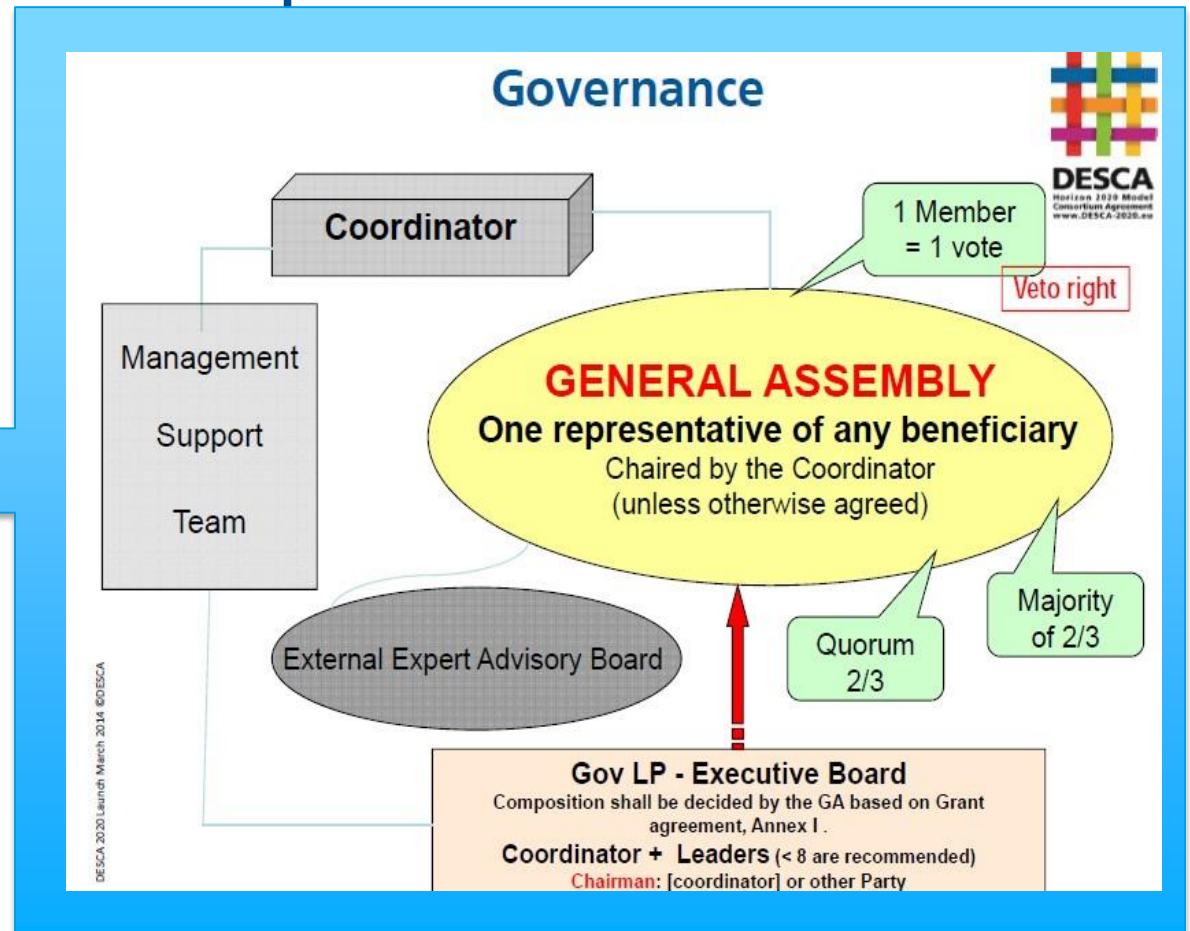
Governance

DESCA
Horizon 2020 Model Consortium Agreement
www.DESCA-2020.eu

Coordinator

1 Member = 1 vote

Veto right

Management

Support

Team

GENERAL ASSEMBLY
One representative of any beneficiary
Chaired by the Coordinator
(unless otherwise agreed)

External Expert Advisory Board

Majority of 2/3

Quorum 2/3

DESCA 2020 Launch March 2014 ©DESCA

Gov LP - Executive Board
Composition shall be decided by the GA based on Grant agreement, Annex I .
Coordinator + Leaders (< 8 are recommended)
Chairman: [coordinator] or other Party